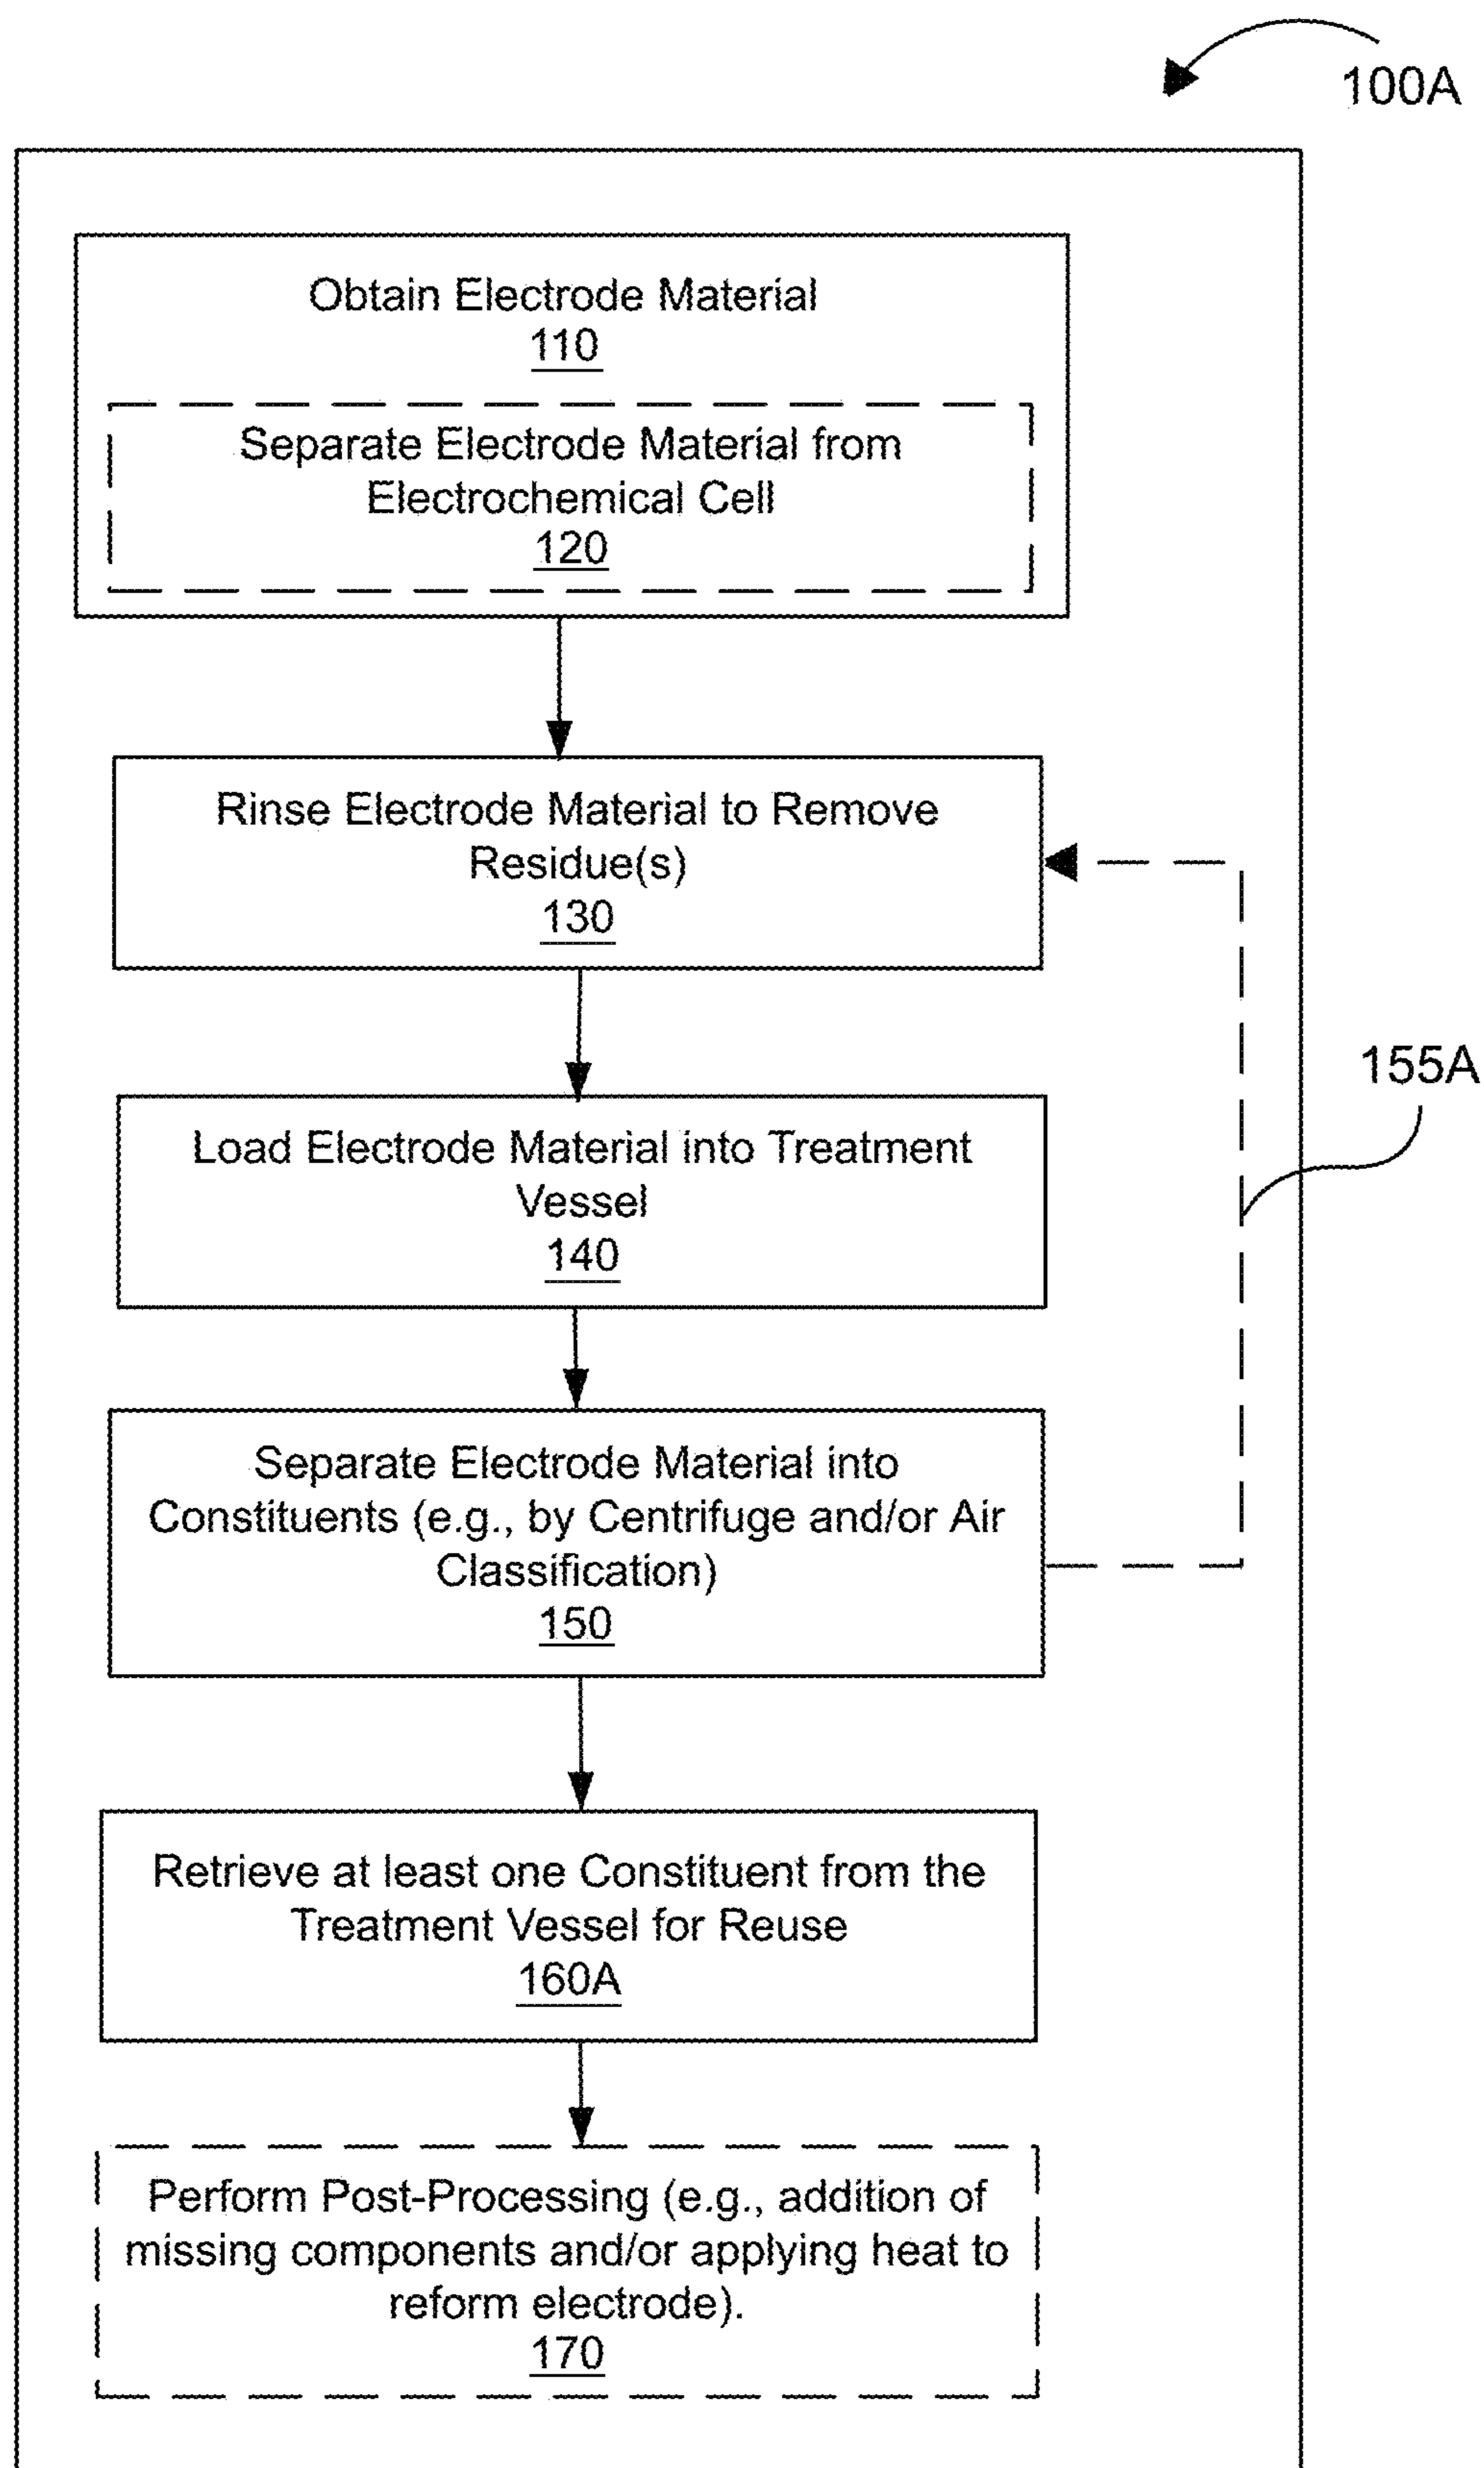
100A

Obtain Electrode Material
110

Separate Electrode Material from Electrochemical Cell
120

Rinse Electrode Material to Remove Residue(s)
130

155A

Load Electrode Material into Treatment Vessel
140

Separate Electrode Material into Constituents (e.g., by Centrifuge and/or Air Classification)
150

Retrieve at least one Constituent from the Treatment Vessel for Reuse
160A

Perform Post-Processing (e.g., addition of missing components and/or applying heat to reform electrode).
170